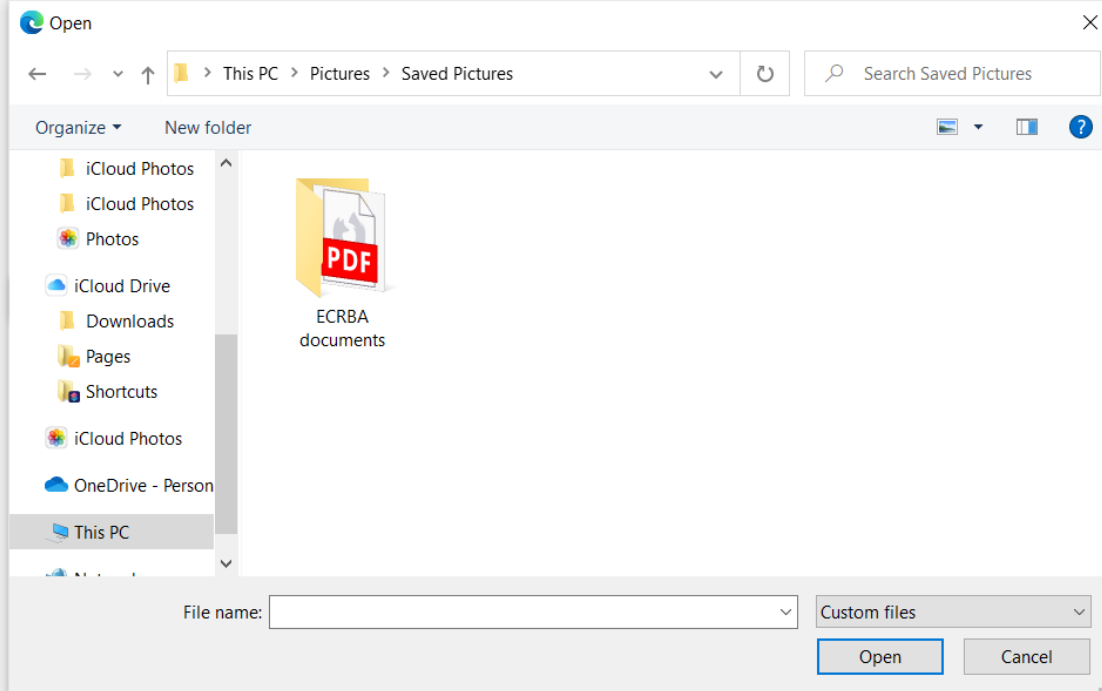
Open

This PC > Pictures > Saved Pictures

Search Saved Pictures

Organize ▾ New folder

iCloud Photos
iCloud Photos
Photos
iCloud Drive
Downloads
Pages
Shortcuts
iCloud Photos
OneDrive - Person
This PC
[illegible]

PDF
ECRBA documents

File name:
Custom files
Open
Cancel